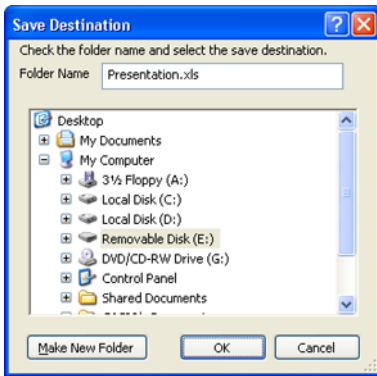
Save Destination

Check the folder name and select the save destination.

Folder Name Presentation.xls

Desktop
My Documents
My Computer
3½ Floppy (A:)
Local Disk (C:)
Local Disk (D:)
Removable Disk (E:)
DVD/CD-RW Drive (G:)
Control Panel
Shared Documents
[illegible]

Make New Folder
OK
Cancel